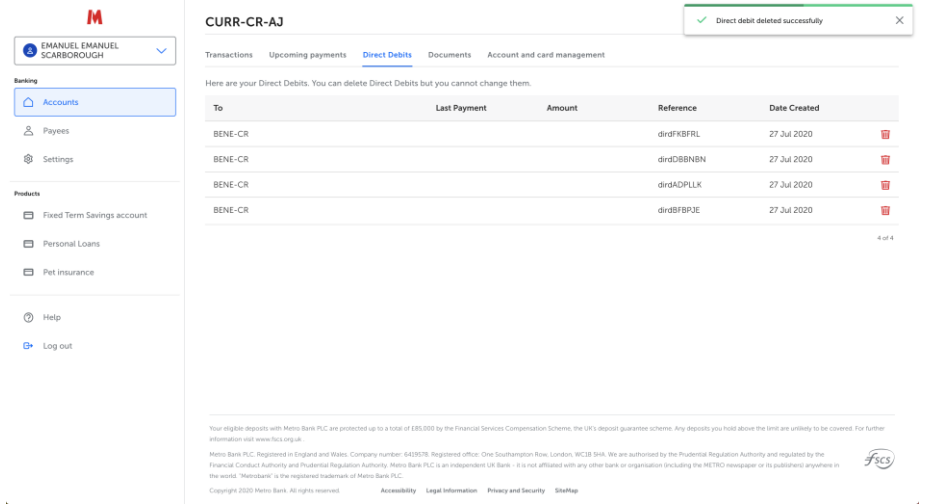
M

EMANUEL EMANUEL SCARBOROUGH

Banking

Accounts

Payees

Settings

Products

Fixed Term Savings account

Personal Loans

Pet insurance

Help

Log out

CURR-CR-AJ

Direct debit deleted successfully

Transactions Upcoming payments Direct Debits Documents Account and card management

Here are your Direct Debits. You can delete Direct Debits but you cannot change them.

| To | Last Payment | Amount | Reference | Date Created |
|---|---|---|---|---|
| BENE-CR | | | dirdFKBFRL | 27 Jul 2020 |
| BENE-CR | | | dirdDBBNBN | 27 Jul 2020 |
| BENE-CR | | | dirdADPLLK | 27 Jul 2020 |
| BENE-CR | | | dirdBFBPJE | 27 Jul 2020 |

4 of 4

Your eligible deposits with Metro Bank PLC are protected up to a total of £85,000 by the Financial Services Compensation Scheme, the UK's deposit guarantee scheme. Any deposits you hold above the limit are unlikely to be covered. For further information visit www.fscs.org.uk

Metro Bank PLC. Registered in England and Wales. Company number: 6419578. Registered office: One Southampton Row, London, WC1B 5HA. We are authorised by the Prudential Regulation Authority and regulated by the Financial Conduct Authority and Prudential Regulation Authority. Metro Bank PLC is an independent UK Bank - it is not affiliated with any other bank or organisation (including the METRO newspaper or its publishers) anywhere in the world. "Metrobank" is the registered trademark of Metro Bank PLC.

fscs

Copyright 2020 Metro Bank. All rights reserved. Accessibility Legal Information Privacy and Security SiteMap